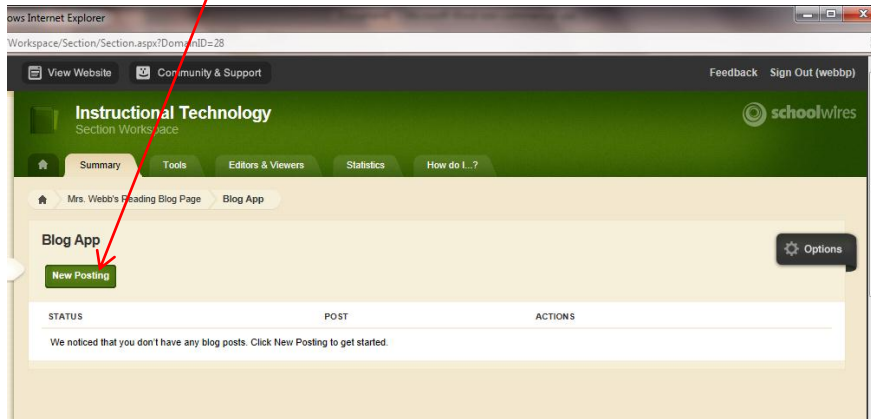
ows Internet Explorer

Workspace/Section/Section.aspx?DomainID=28

View Website
Community & Support
Feedback
Sign Out (webbp)

Instructional Technology
Section Workspace

schoolwires

Summary
Tools
Editors & Viewers
Statistics
How do I...?

Mrs. Webb's Reading Blog Page
Blog App

Blog App

Options

New Posting

| STATUS | POST | ACTIONS |
|---|---|---|
| We noticed that you don't have any blog posts. Click New Posting to get started. | | |